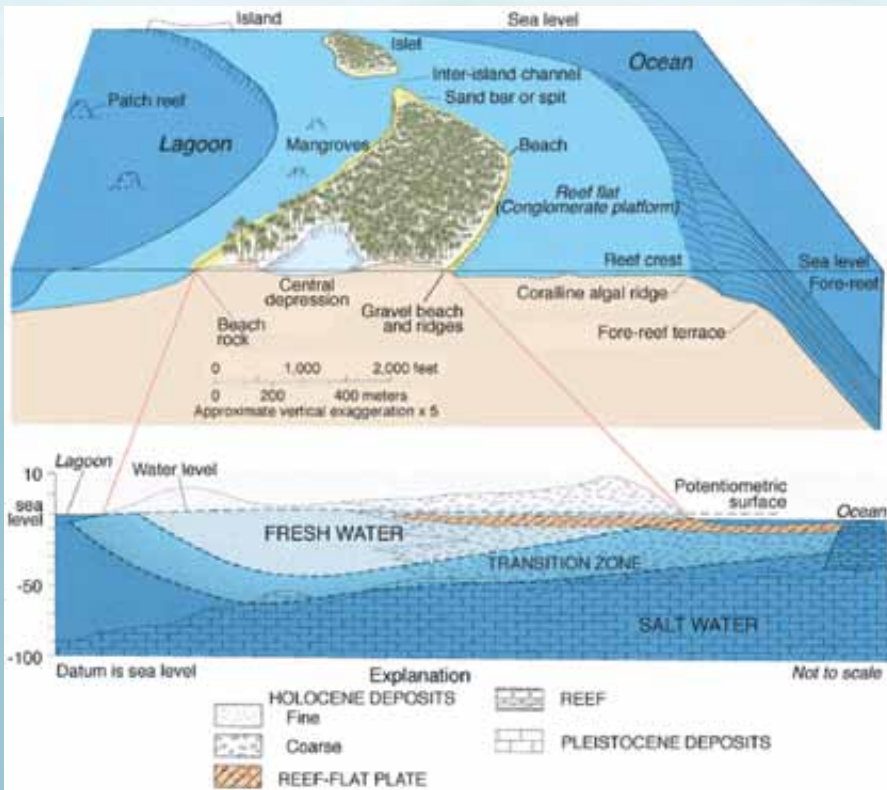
Island
Sea level
Islet
Ocean
Inter-island channel
Sand bar or spit
Patch reef
Lagoon
Mangroves
Beach
Reef flat
(Conglomerate platform)
Reef crest
Sea level
Central depression
Gravel beach and ridges
Coralline algal ridge
Fore-reef
Beach rock
Fore-reef terrace
0 1,000 2,000 feet
0 200 400 meters
Approximate vertical exaggeration x 5

10
Lagoon
Water level
sea level
Potentiometric surface
Ocean
FRESH WATER
TRANSITION ZONE
-50
SALT WATER
-100
Datum is sea level
Explanation
Not to scale
HOLOCENE DEPOSITS
Fine
Coarse
REEF-FLAT PLATE
REEF
PLEISTOCENE DEPOSITS